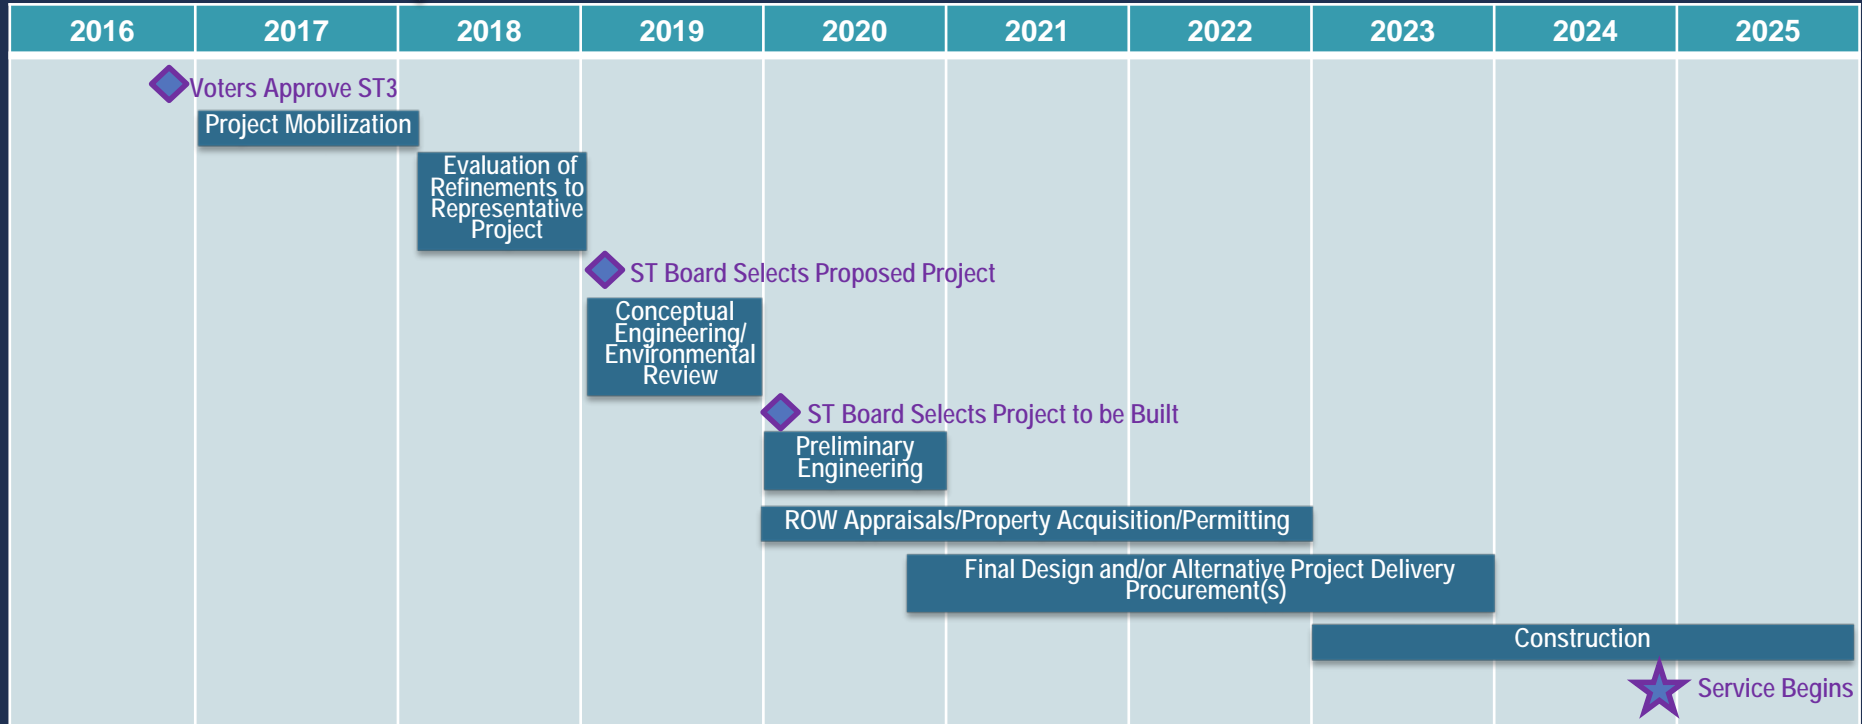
| 2016 | 2017 | 2018 | 2019 | 2020 | 2021 | 2022 | 2023 | 2024 | 2025 |
|---|---|---|---|---|---|---|---|---|---|

Voters Approve ST3

Project Mobilization

Evaluation of Refinements to Representative Project

ST Board Selects Proposed Project

Conceptual Engineering/ Environmental Review

ST Board Selects Project to be Built

Preliminary Engineering

ROW Appraisals/Property Acquisition/Permitting

Final Design and/or Alternative Project Delivery Procurement(s)

Construction

Service Begins